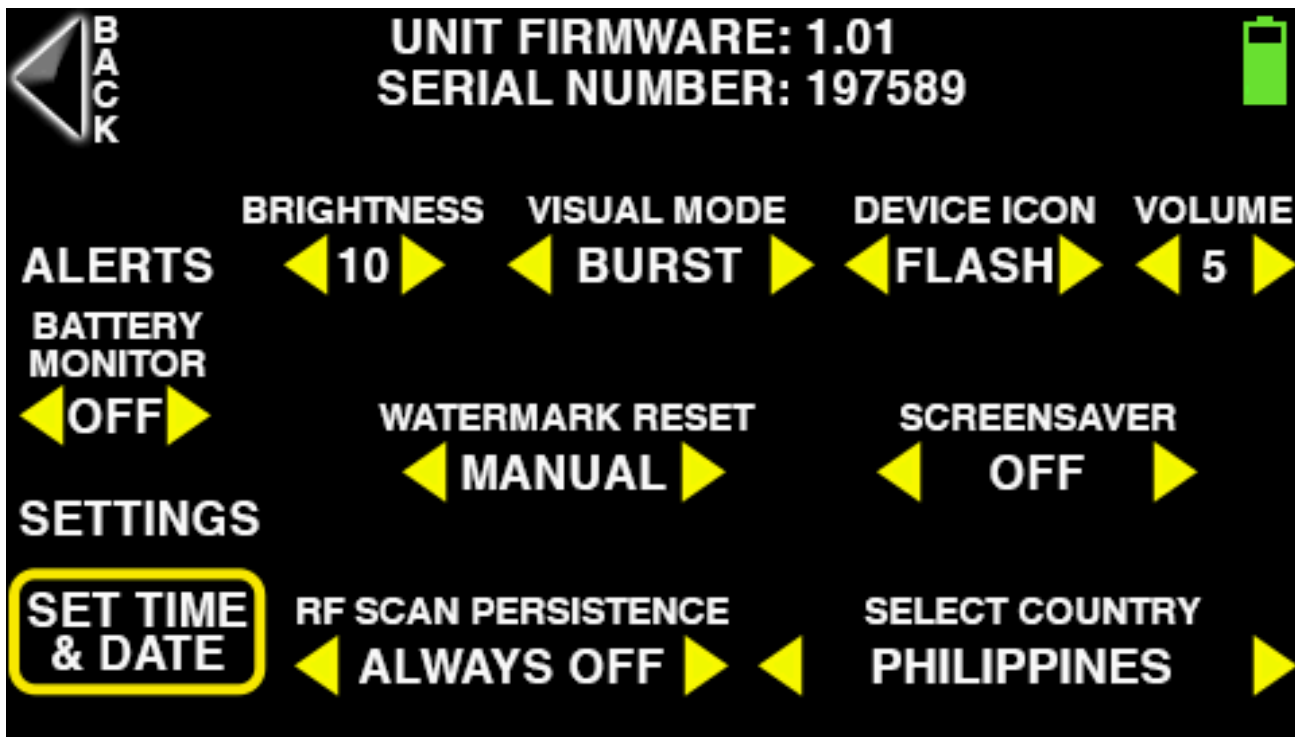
BACK

UNIT FIRMWARE: 1.01
SERIAL NUMBER: 197589

BRIGHTNESS
VISUAL MODE
DEVICE ICON
VOLUME

ALERTS
10
BURST
FLASH
5

BATTERY MONITOR
OFF

WATERMARK RESET
MANUAL

SCREENSAVER
OFF

SETTINGS

SET TIME & DATE

RF SCAN PERSISTENCE
ALWAYS OFF

SELECT COUNTRY
PHILIPPINES